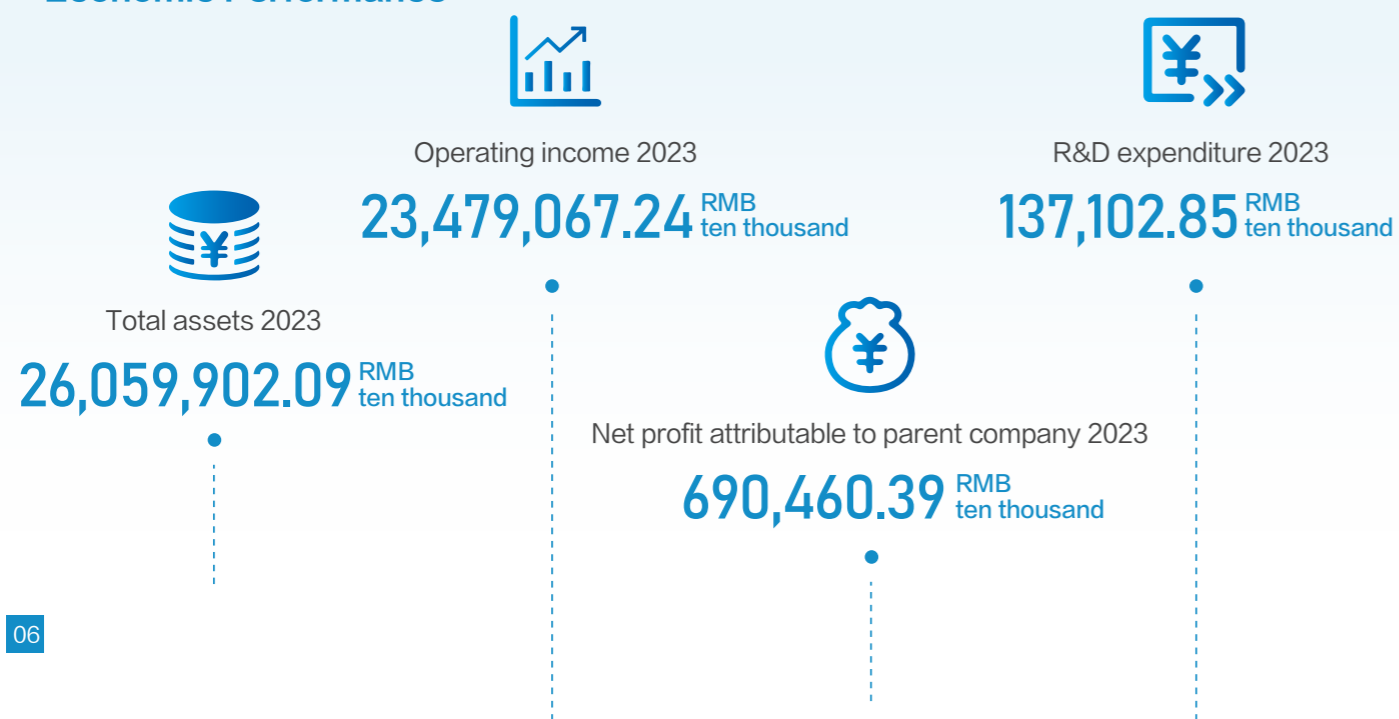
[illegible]

Operating income 2023

23,479,067.24 RMB ten thousand

R&D expenditure 2023

137,102.85 RMB ten thousand

Total assets 2023

26,059,902.09 RMB ten thousand

Net profit attributable to parent company 2023

690,460.39 RMB ten thousand

06